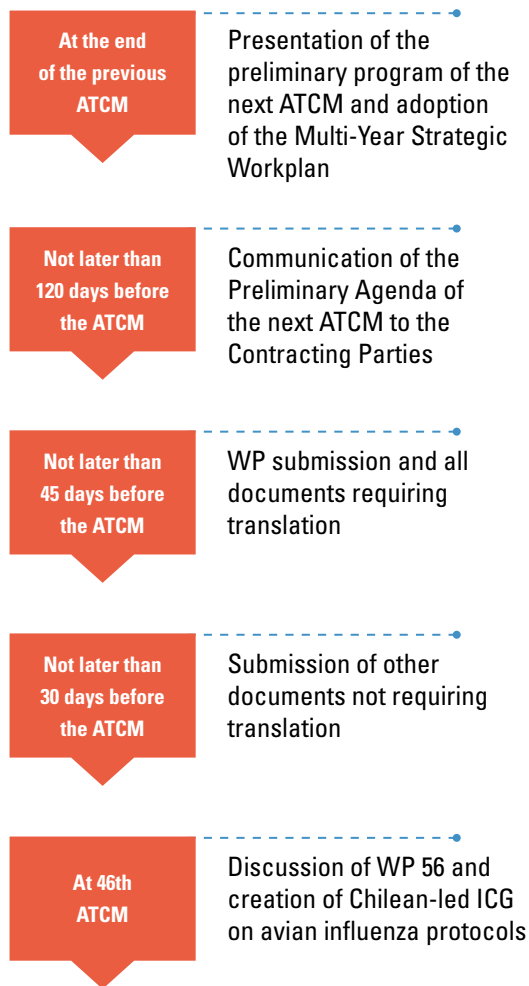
At the end of the previous ATCM

Presentation of the preliminary program of the next ATCM and adoption of the Multi-Year Strategic Workplan

Not later than 120 days before the ATCM

Communication of the Preliminary Agenda of the next ATCM to the Contracting Parties

Not later than 45 days before the ATCM

WP submission and all documents requiring translation

Not later than 30 days before the ATCM

Submission of other documents not requiring translation

At 46th ATCM

Discussion of WP 56 and creation of Chilean-led ICG on avian influenza protocols